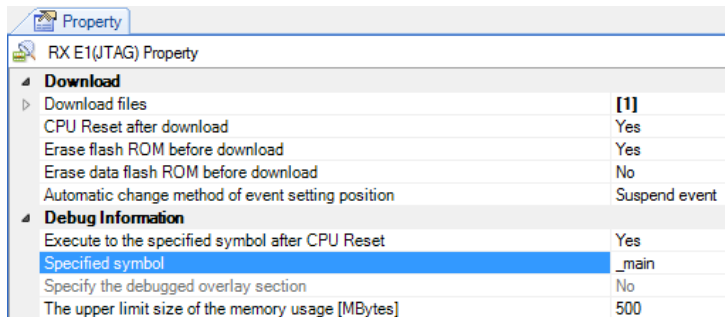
Property

RX E1(JTAG) Property

| Download | |
|---|---|
| Download files | [1] |
| CPU Reset after download | Yes |
| Erase flash ROM before download | Yes |
| Erase data flash ROM before download | No |
| Automatic change method of event setting position | Suspend event |
| **Debug Information** | |
| Execute to the specified symbol after CPU Reset | Yes |
| Specified symbol | _main |
| Specify the debugged overlay section | No |
| The upper limit size of the memory usage [MBytes] | 500 |